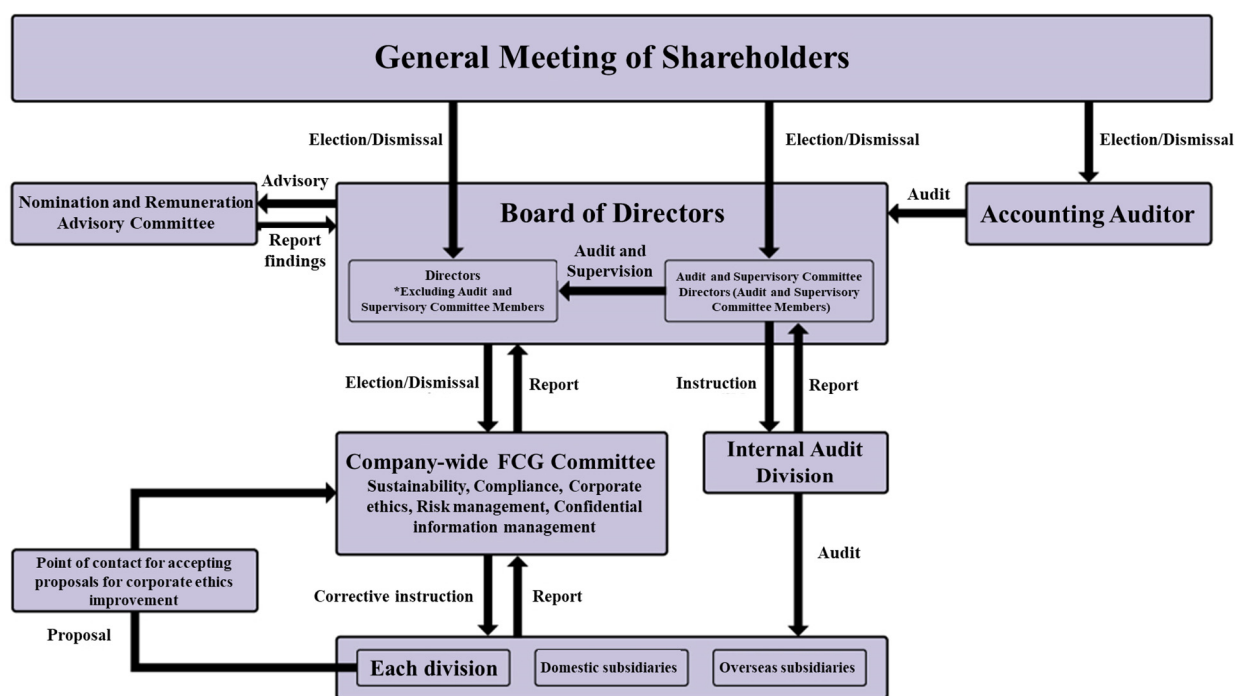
General Meeting of Shareholders

Election/Dismissal

Election/Dismissal

Election/Dismissal

Nomination and Remuneration Advisory Committee

Advisory

Report findings

Board of Directors

Audit

Accounting Auditor

Audit and Supervision

Directors
*Excluding Audit and Supervisory Committee Members

Audit and Supervisory Committee Directors (Audit and Supervisory Committee Members)

Election/Dismissal

Report

Instruction

Report

Company-wide FCG Committee
Sustainability, Compliance, Corporate ethics, Risk management, Confidential information management

Internal Audit Division

Audit

Point of contact for accepting proposals for corporate ethics improvement

Proposal

Corrective instruction

Report

Each division

Domestic subsidiaries

Overseas subsidiaries